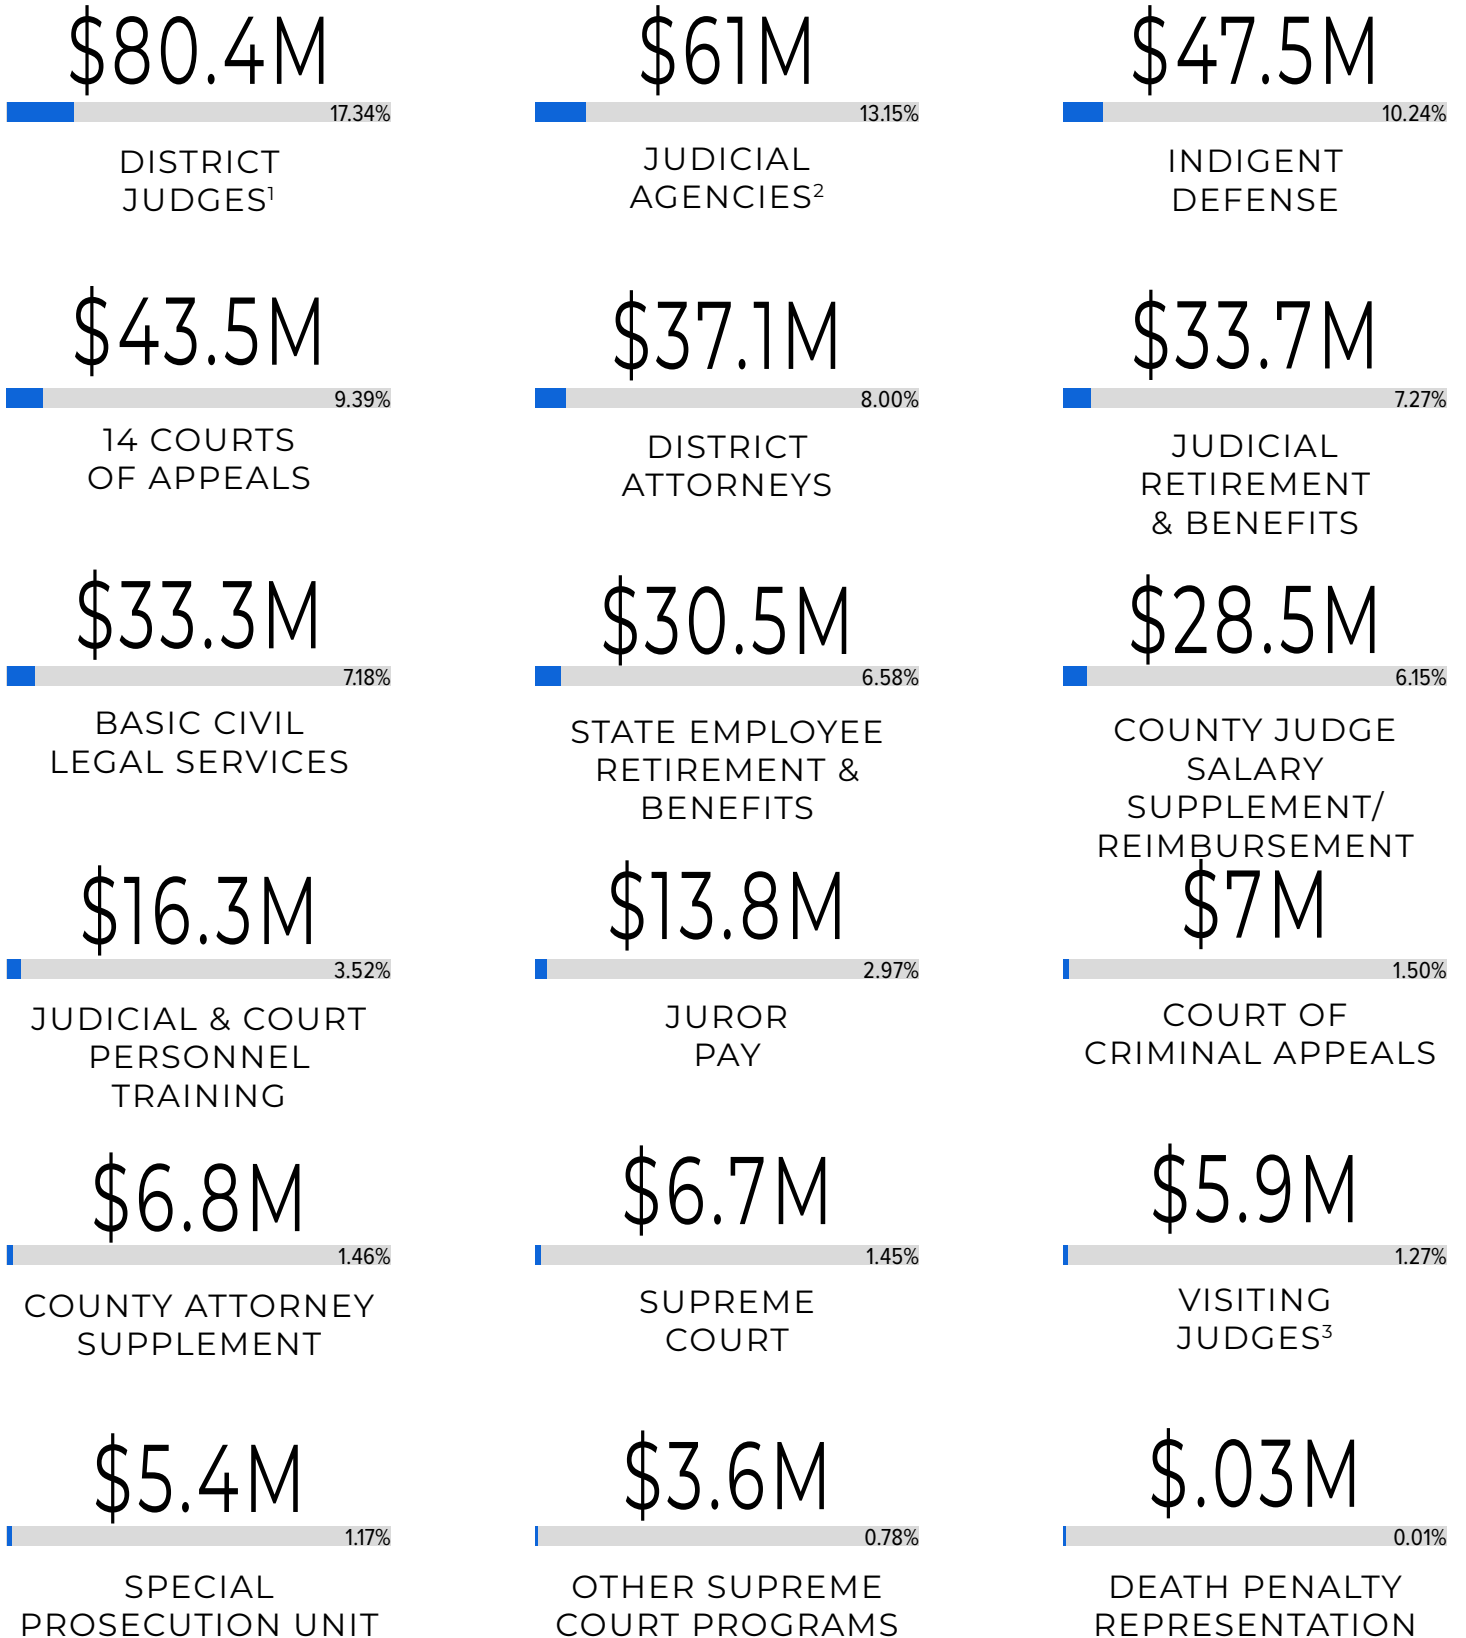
$80.4M
17.34%
DISTRICT JUDGES$^1$

$61M
13.15%
JUDICIAL AGENCIES$^2$

$47.5M
10.24%
INDIGENT DEFENSE

$43.5M
9.39%
14 COURTS OF APPEALS

$37.1M
8.00%
DISTRICT ATTORNEYS

$33.7M
7.27%
JUDICIAL RETIREMENT & BENEFITS

$33.3M
7.18%
BASIC CIVIL LEGAL SERVICES

$30.5M
6.58%
STATE EMPLOYEE RETIREMENT & BENEFITS

$28.5M
6.15%
COUNTY JUDGE SALARY SUPPLEMENT/ REIMBURSEMENT

$16.3M
3.52%
JUDICIAL & COURT PERSONNEL TRAINING

$13.8M
2.97%
JUROR PAY

$7M
1.50%
COURT OF CRIMINAL APPEALS

$6.8M
1.46%
COUNTY ATTORNEY SUPPLEMENT

$6.7M
1.45%
SUPREME COURT

$5.9M
1.27%
VISITING JUDGES$^3$

$5.4M
1.17%
SPECIAL PROSECUTION UNIT

$3.6M
0.78%
OTHER SUPREME COURT PROGRAMS

$.03M
0.01%
DEATH PENALTY REPRESENTATION